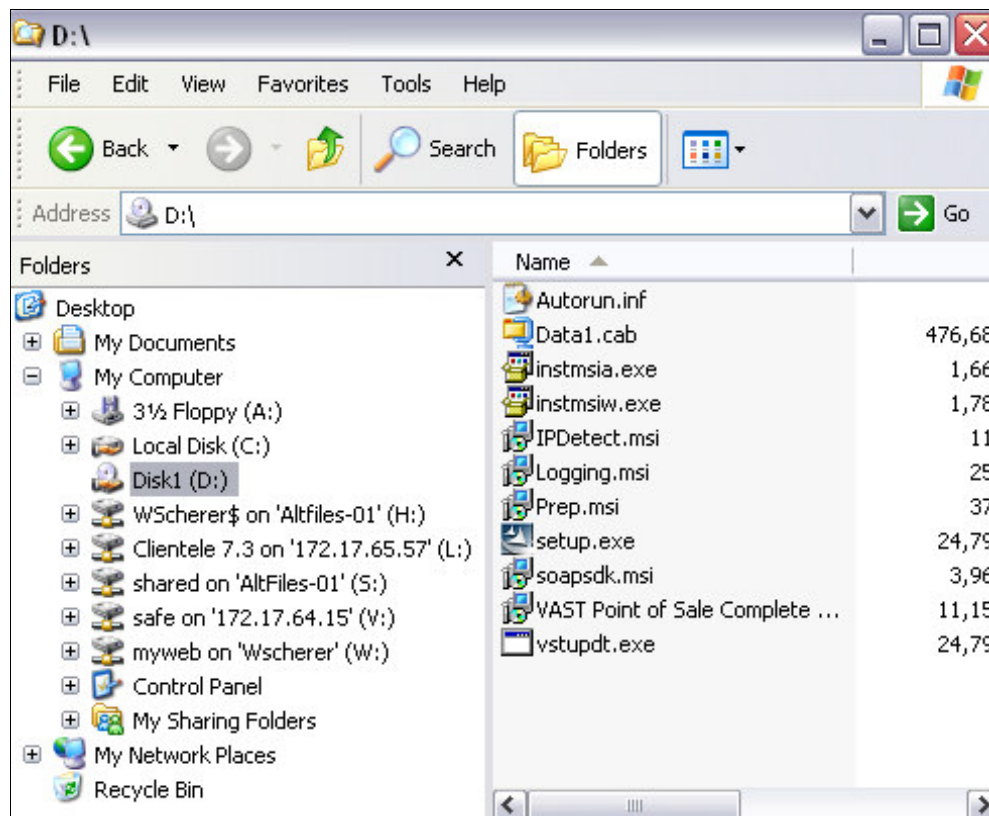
D:\

File Edit View Favorites Tools Help

Back Search Folders

Address D:\ Go

Folders

Desktop
My Documents
My Computer
3½ Floppy (A:)
Local Disk (C:)
Disk1 (D:)
WScherer$ on 'Altfiles-01' (H:)
Clientele 7.3 on '172.17.65.57' (L:)
shared on 'AltFiles-01' (S:)
safe on '172.17.64.15' (V:)
myweb on 'Wscherer' (W:)
Control Panel
My Sharing Folders
My Network Places
Recycle Bin

| Name | |
|---|---|
| Autorun.inf | |
| Data1.cab | 476,68 |
| instmsia.exe | 1,66 |
| instmsiw.exe | 1,78 |
| IPDetect.msi | 11 |
| Logging.msi | 25 |
| Prep.msi | 37 |
| setup.exe | 24,79 |
| soapsdk.msi | 3,96 |
| VAST Point of Sale Complete ... | 11,15 |
| vstupdt.exe | 24,79 |